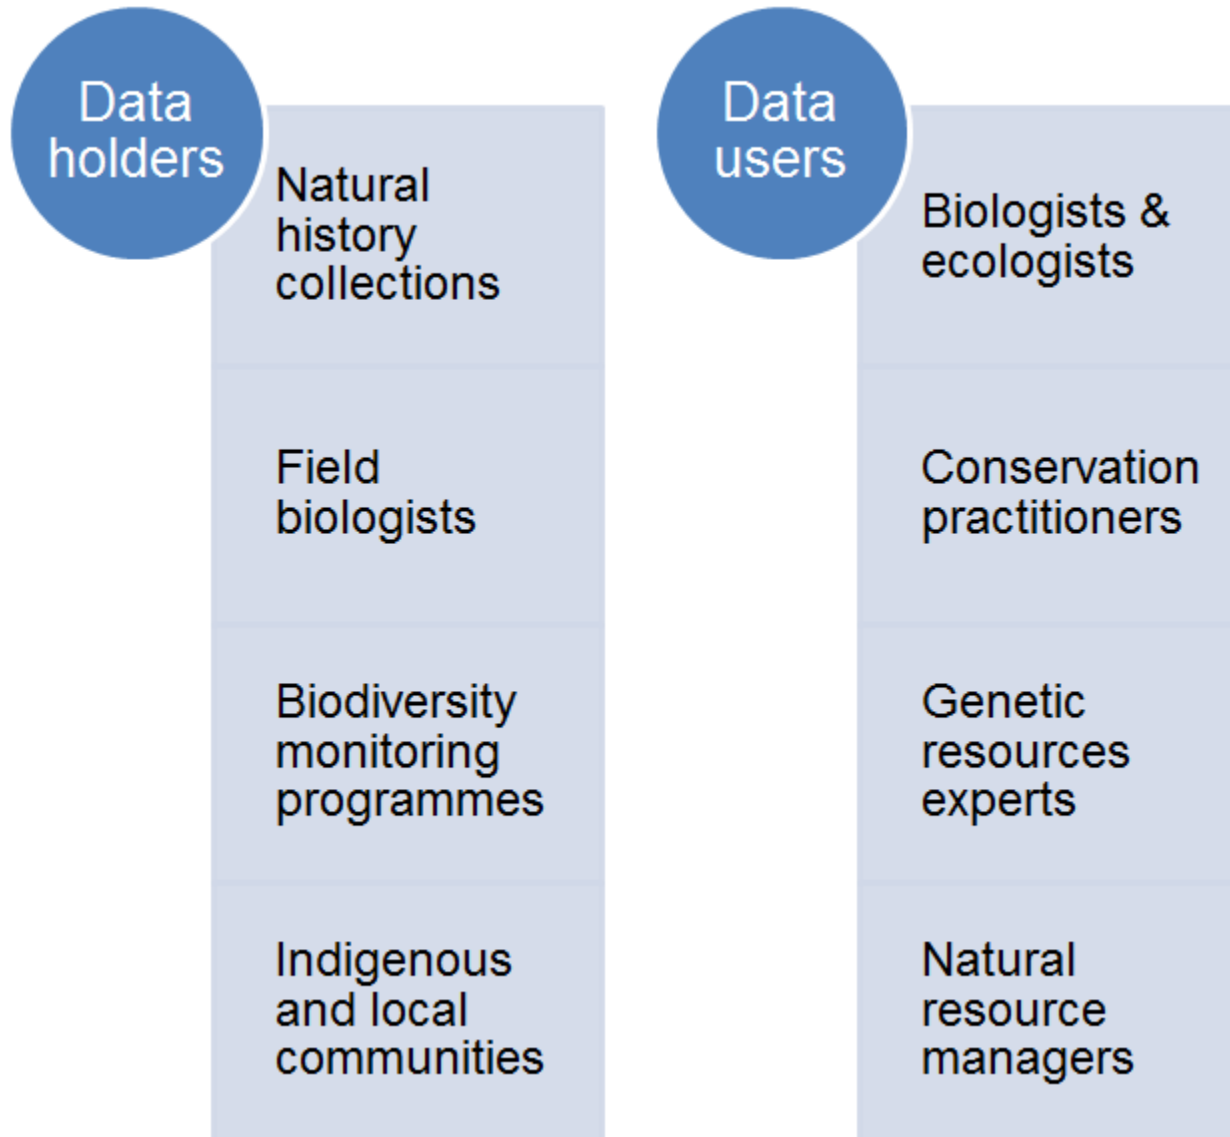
Data holders

Natural history collections

Field biologists

Biodiversity monitoring programmes

Indigenous and local communities

Data users

Biologists & ecologists

Conservation practitioners

Genetic resources experts

Natural resource managers